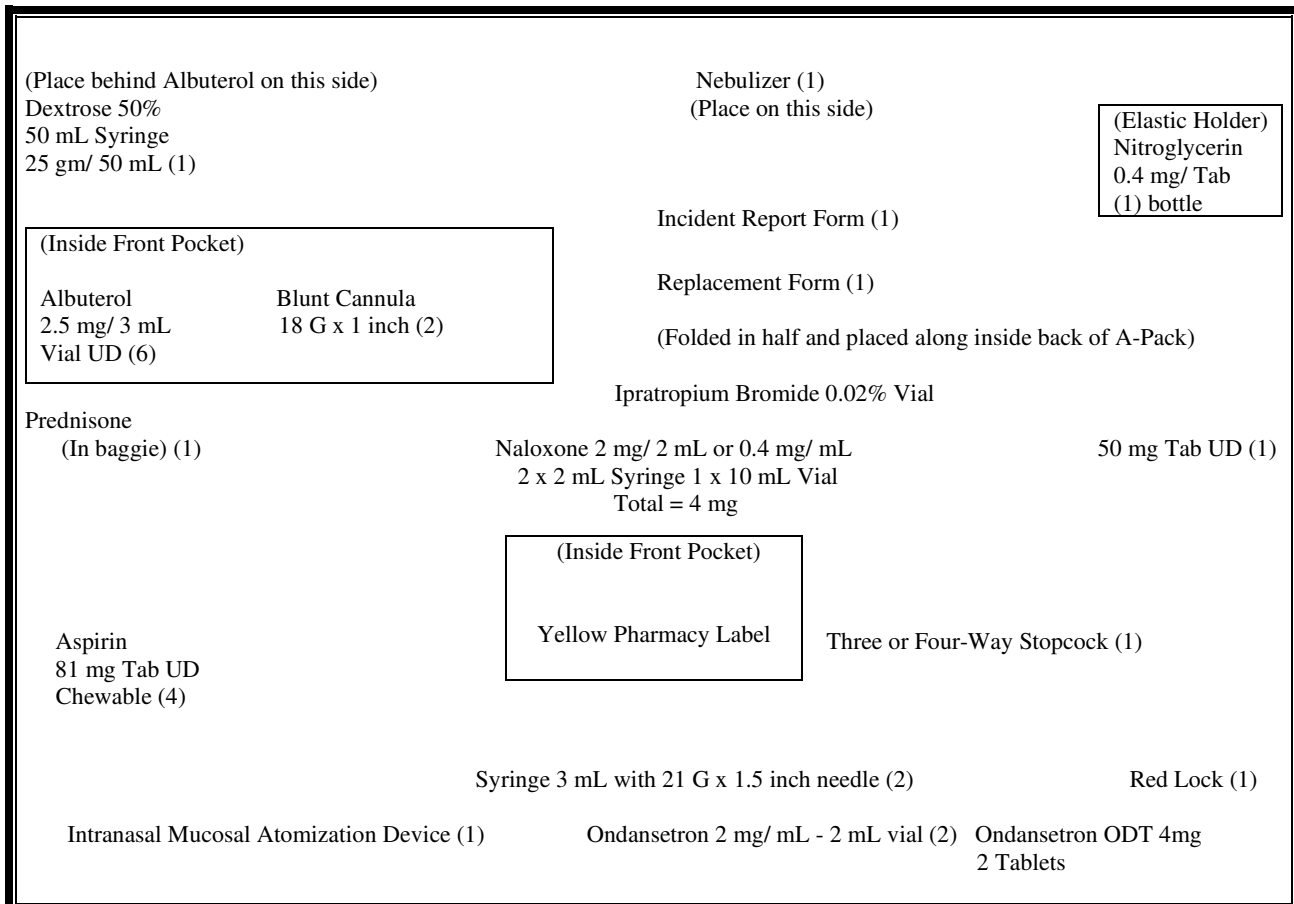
(Place behind Albuterol on this side)
Dextrose 50%
50 mL Syringe
25 gm/ 50 mL (1)

Nebulizer (1)
(Place on this side)

(Elastic Holder)
Nitroglycerin
0.4 mg/ Tab
(1) bottle

Incident Report Form (1)

(Inside Front Pocket)

Albuterol
2.5 mg/ 3 mL
Vial UD (6)

Blunt Cannula
18 G x 1 inch (2)

Replacement Form (1)

(Folded in half and placed along inside back of A-Pack)

Ipratropium Bromide 0.02% Vial

Prednisone
(In baggie) (1)

Naloxone 2 mg/ 2 mL or 0.4 mg/ mL
2 x 2 mL Syringe 1 x 10 mL Vial
Total = 4 mg

50 mg Tab UD (1)

(Inside Front Pocket)

Yellow Pharmacy Label

Aspirin
81 mg Tab UD
Chewable (4)

Three or Four-Way Stopcock (1)

Syringe 3 mL with 21 G x 1.5 inch needle (2)

Red Lock (1)

Intranasal Mucosal Atomization Device (1)

Ondansetron 2 mg/ mL - 2 mL vial (2)

Ondansetron ODT 4mg
2 Tablets